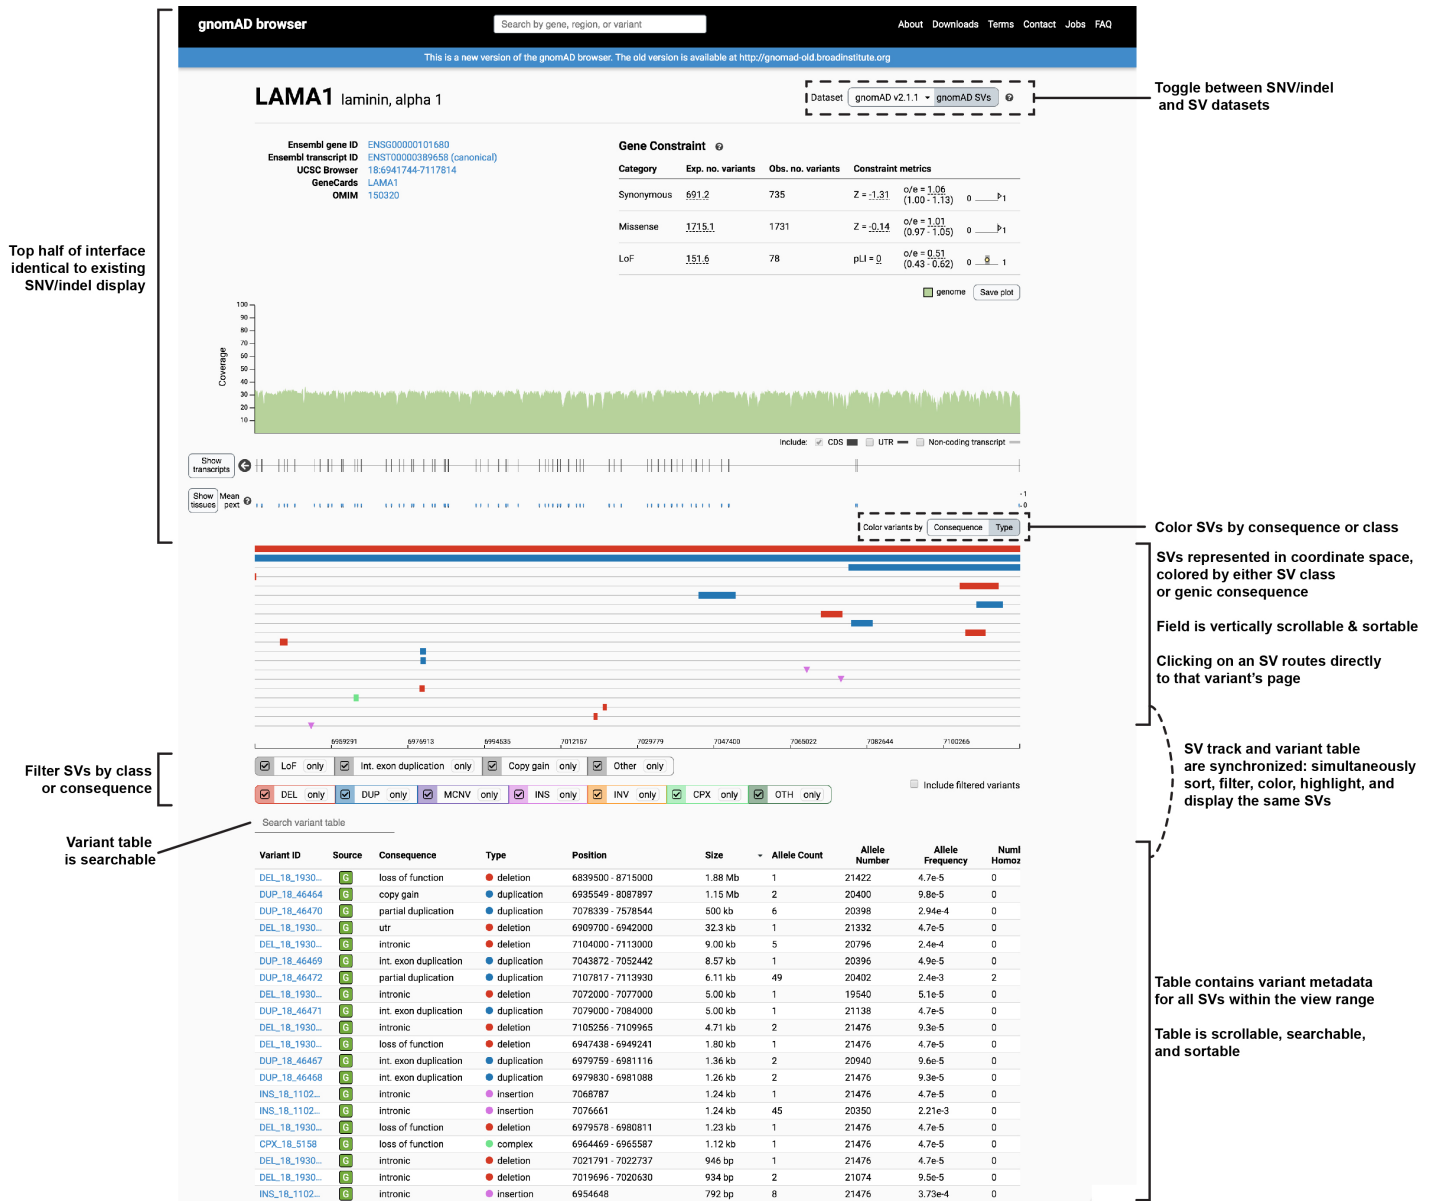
gnomAD browser

Search by gene, region, or variant

About Downloads Terms Contact Jobs FAQ

This is a new version of the gnomAD browser. The old version is available at http://gnomad-old.broadinstitute.org

LAMA1 laminin, alpha 1

Dataset gnomAD v2.1.1 gnomAD SVs

Toggle between SNV/indel and SV datasets

Ensembl gene ID ENSG00000101680
Ensembl transcript ID ENST00000389658 (canonical)
UCSC Browser 18:6941744-7117814
GeneCards LAMA1
OMIM 150320

Gene Constraint

| Category | Exp. no. variants | Obs. no. variants | Constraint metrics | | |
|---|---|---|---|---|---|
| Synonymous | 691.2 | 735 | Z = -1.31 | o/e = 1.06 (1.00 - 1.13) | 0 1 |
| Missense | 1715.1 | 1731 | Z = -0.14 | o/e = 1.01 (0.97 - 1.05) | 0 1 |
| LoF | 151.6 | 78 | pLI = 0 | o/e = 0.51 (0.43 - 0.62) | 0 1 |

genome Save plot

Top half of interface identical to existing SNV/indel display

Coverage
100 90 80 70 60 50 40 30 20 10

Include: CDS UTR Non-coding transcript

Show transcripts

Show tissues Mean pext

1
0

Color variants by Consequence Type

Color SVs by consequence or class

SVs represented in coordinate space, colored by either SV class or genic consequence

Field is vertically scrollable & sortable

Clicking on an SV routes directly to that variant's page

6959291 6976913 6994535 7012157 7029779 7047400 7065022 7082644 7100266

SV track and variant table are synchronized: simultaneously sort, filter, color, highlight, and display the same SVs

Filter SVs by class or consequence

LoF only | Int. exon duplication only | Copy gain only | Other only

DEL only | DUP only | MCNV only | INS only | INV only | CPX only | OTH only

Include filtered variants

Variant table is searchable

Search variant table

| Variant ID | Source | Consequence | Type | Position | Size | Allele Count | Allele Number | Allele Frequency | Numl Homoz |
|---|---|---|---|---|---|---|---|---|---|
| DEL_18_1930... | G | loss of function | deletion | 6839500 - 8715000 | 1.88 Mb | 1 | 21422 | 4.7e-5 | 0 |
| DUP_18_46464 | G | copy gain | duplication | 6935549 - 8087897 | 1.15 Mb | 2 | 20400 | 9.8e-5 | 0 |
| DUP_18_46470 | G | partial duplication | duplication | 7078339 - 7578544 | 500 kb | 6 | 20398 | 2.94e-4 | 0 |
| DEL_18_1930... | G | utr | deletion | 6909700 - 6942000 | 32.3 kb | 1 | 21332 | 4.7e-5 | 0 |
| DEL_18_1930... | G | intronic | deletion | 7104000 - 7113000 | 9.00 kb | 5 | 20796 | 2.4e-4 | 0 |
| DUP_18_46469 | G | int. exon duplication | duplication | 7043872 - 7052442 | 8.57 kb | 1 | 20396 | 4.9e-5 | 0 |
| DUP_18_46472 | G | partial duplication | duplication | 7107817 - 7113930 | 6.11 kb | 49 | 20402 | 2.4e-3 | 2 |
| DEL_18_1930... | G | intronic | deletion | 7072000 - 7077000 | 5.00 kb | 1 | 19540 | 5.1e-5 | 0 |
| DUP_18_46471 | G | int. exon duplication | duplication | 7079000 - 7084000 | 5.00 kb | 1 | 21138 | 4.7e-5 | 0 |
| DEL_18_1930... | G | intronic | deletion | 7105256 - 7109965 | 4.71 kb | 2 | 21476 | 9.3e-5 | 0 |
| DEL_18_1930... | G | loss of function | deletion | 6947438 - 6949241 | 1.80 kb | 1 | 21476 | 4.7e-5 | 0 |
| DUP_18_46467 | G | int. exon duplication | duplication | 6979759 - 6981116 | 1.36 kb | 2 | 20940 | 9.6e-5 | 0 |
| DUP_18_46468 | G | int. exon duplication | duplication | 6979830 - 6981088 | 1.26 kb | 2 | 21476 | 9.3e-5 | 0 |
| INS_18_1102... | G | intronic | insertion | 7068787 | 1.24 kb | 1 | 21476 | 4.7e-5 | 0 |
| INS_18_1102... | G | intronic | insertion | 7076661 | 1.24 kb | 45 | 20350 | 2.21e-3 | 0 |
| DEL_18_1930... | G | loss of function | deletion | 6979578 - 6980811 | 1.23 kb | 1 | 21476 | 4.7e-5 | 0 |
| CPX_18_5158 | G | loss of function | complex | 6964469 - 6965587 | 1.12 kb | 1 | 21476 | 4.7e-5 | 0 |
| DEL_18_1930... | G | intronic | deletion | 7021791 - 7022737 | 946 bp | 1 | 21476 | 4.7e-5 | 0 |
| DEL_18_1930... | G | intronic | deletion | 7019696 - 7020630 | 934 bp | 2 | 21074 | 9.5e-5 | 0 |
| INS_18_1102... | G | intronic | insertion | 6954648 | 792 bp | 8 | 21476 | 3.73e-4 | 0 |

Table contains variant metadata for all SVs within the view range

Table is scrollable, searchable, and sortable